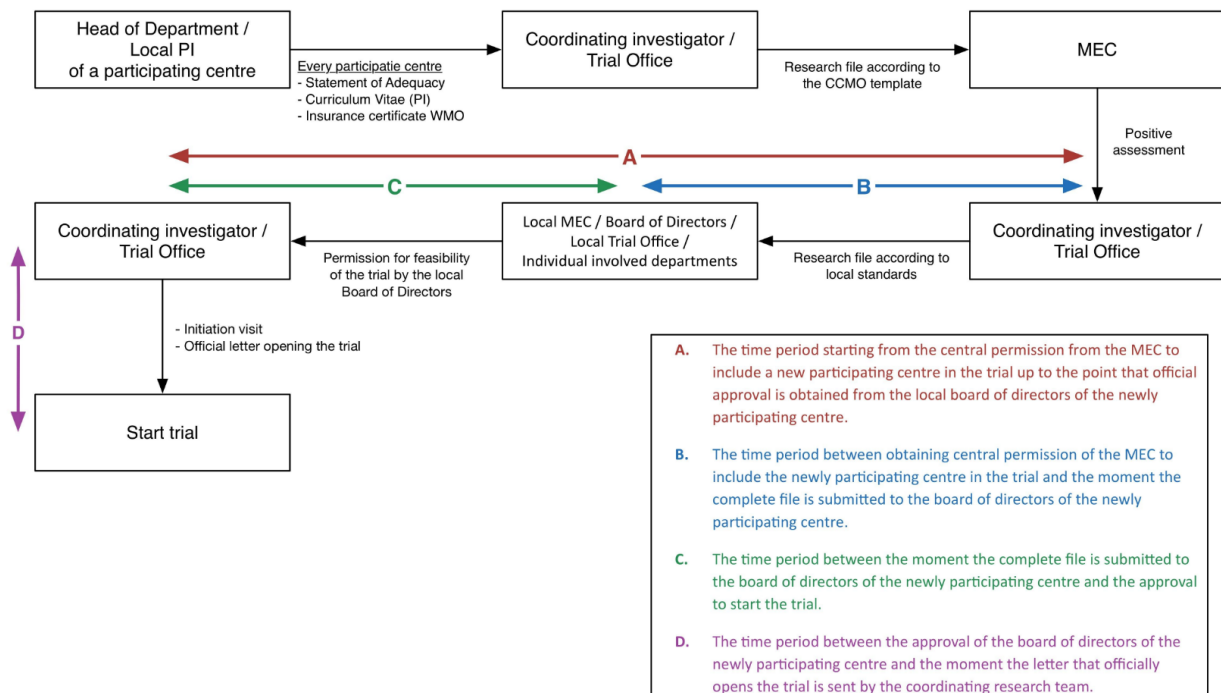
Head of Department / Local PI of a participating centre

Every participatie centre
- Statement of Adequacy
- Curriculum Vitae (PI)
- Insurance certificate WMO

Coordinating investigator / Trial Office

Research file according to the CCMO template

MEC

Positive assessment

A

C

B

Coordinating investigator / Trial Office

Permission for feasibility of the trial by the local Board of Directors

Local MEC / Board of Directors / Local Trial Office / Individual involved departments

Research file according to local standards

Coordinating investigator / Trial Office

D

- Initiation visit
- Official letter opening the trial

Start trial

A. The time period starting from the central permission from the MEC to include a new participating centre in the trial up to the point that official approval is obtained from the local board of directors of the newly participating centre.

B. The time period between obtaining central permission of the MEC to include the newly participating centre in the trial and the moment the complete file is submitted to the board of directors of the newly participating centre.

C. The time period between the moment the complete file is submitted to the board of directors of the newly participating centre and the approval to start the trial.

D. The time period between the approval of the board of directors of the newly participating centre and the moment the letter that officially opens the trial is sent by the coordinating research team.